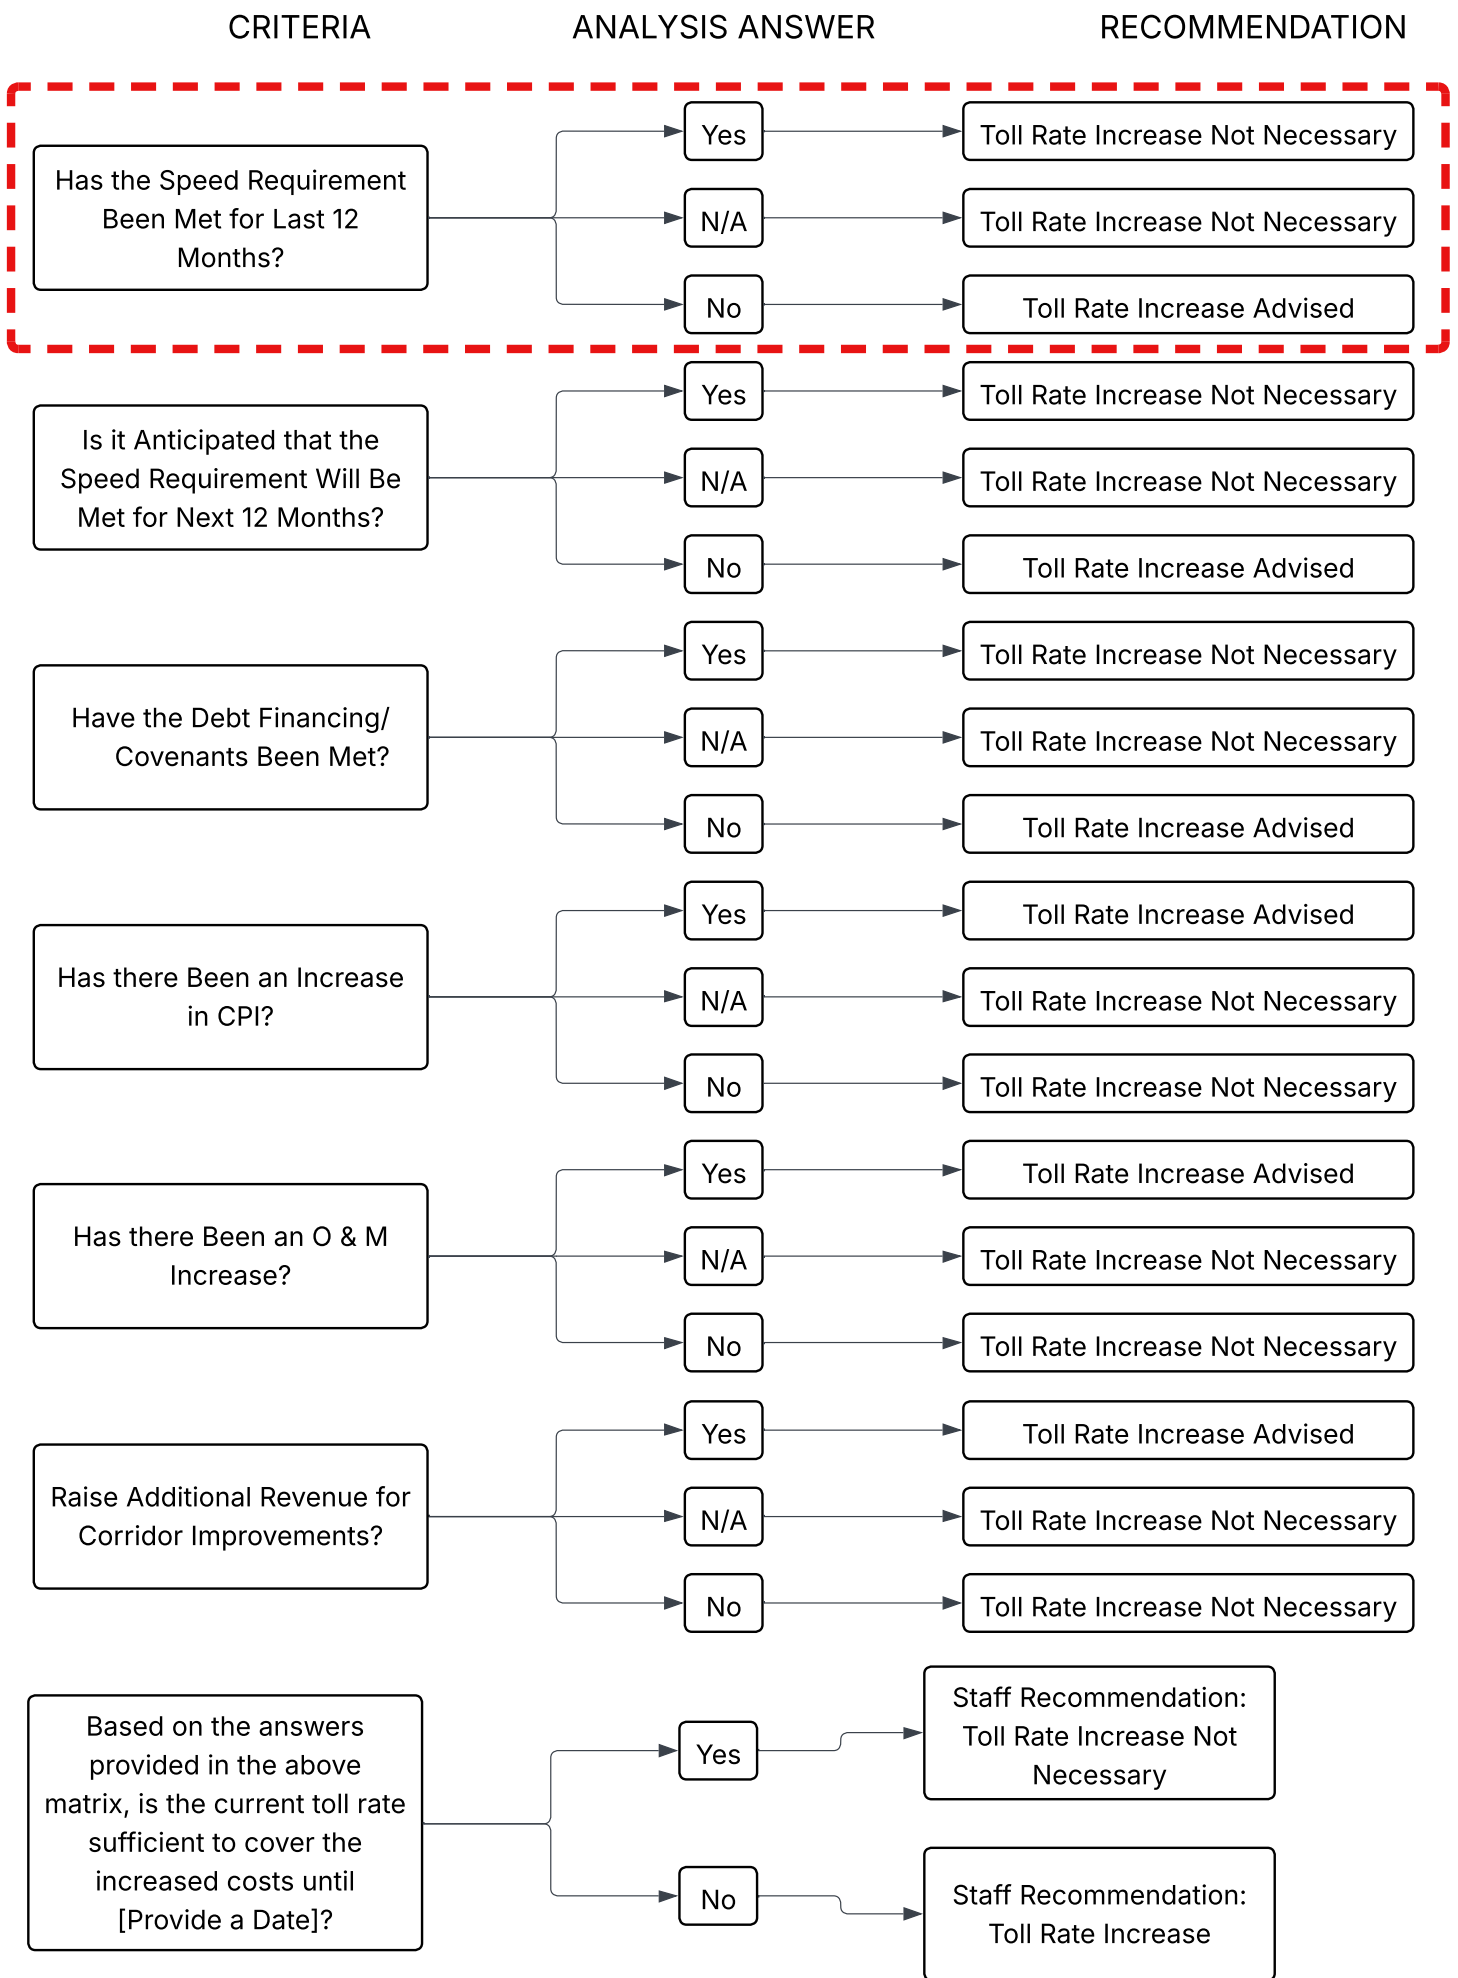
CRITERIA

ANALYSIS ANSWER

RECOMMENDATION

Has the Speed Requirement Been Met for Last 12 Months?

Yes

Toll Rate Increase Not Necessary

N/A

Toll Rate Increase Not Necessary

No

Toll Rate Increase Advised

Is it Anticipated that the Speed Requirement Will Be Met for Next 12 Months?

Yes

Toll Rate Increase Not Necessary

N/A

Toll Rate Increase Not Necessary

No

Toll Rate Increase Advised

Have the Debt Financing/ Covenants Been Met?

Yes

Toll Rate Increase Not Necessary

N/A

Toll Rate Increase Not Necessary

No

Toll Rate Increase Advised

Has there Been an Increase in CPI?

Yes

Toll Rate Increase Advised

N/A

Toll Rate Increase Not Necessary

No

Toll Rate Increase Not Necessary

Has there Been an O & M Increase?

Yes

Toll Rate Increase Advised

N/A

Toll Rate Increase Not Necessary

No

Toll Rate Increase Not Necessary

Raise Additional Revenue for Corridor Improvements?

Yes

Toll Rate Increase Advised

N/A

Toll Rate Increase Not Necessary

No

Toll Rate Increase Not Necessary

Based on the answers provided in the above matrix, is the current toll rate sufficient to cover the increased costs until [Provide a Date]?

Yes

Staff Recommendation: Toll Rate Increase Not Necessary

No

Staff Recommendation: Toll Rate Increase